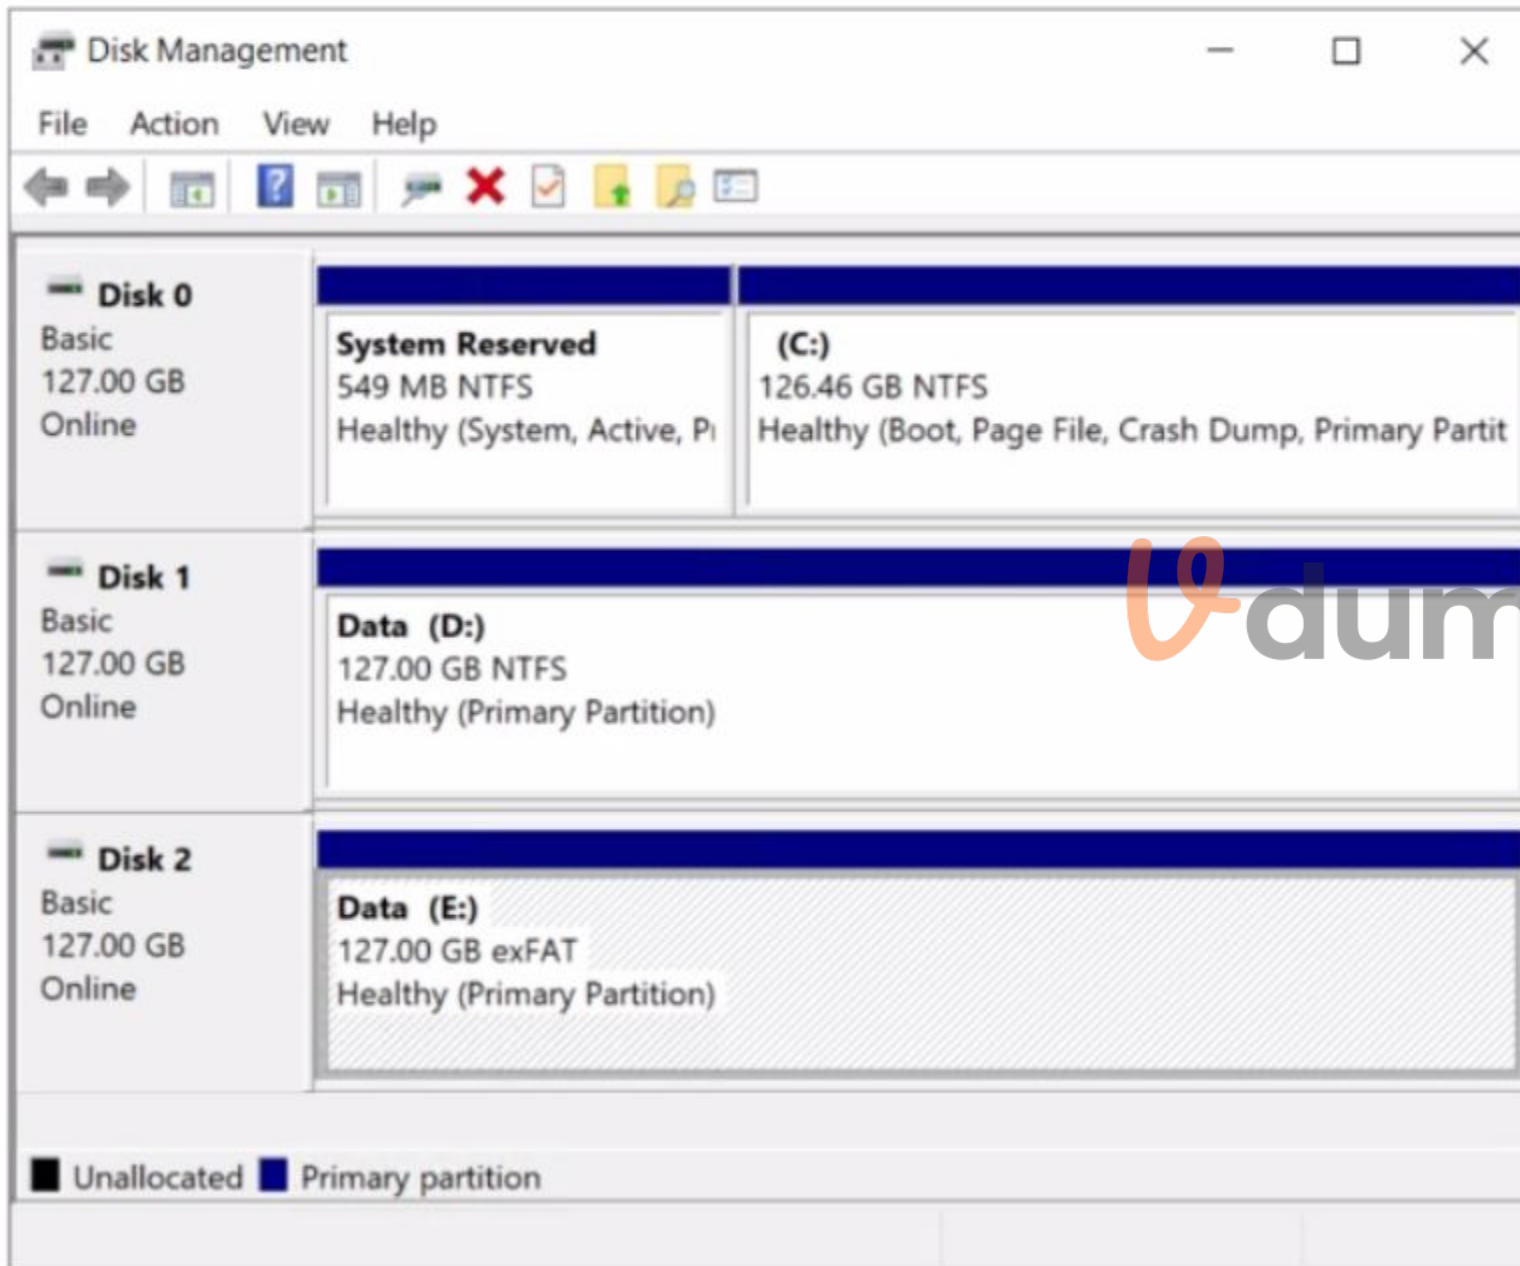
Disk Management

File Action View Help

Disk 0
Basic
127.00 GB
Online

System Reserved
549 MB NTFS
Healthy (System, Active, Pı

(C:)
126.46 GB NTFS
Healthy (Boot, Page File, Crash Dump, Primary Partit

Disk 1
Basic
127.00 GB
Online

Data (D:)
127.00 GB NTFS
Healthy (Primary Partition)

vdum

Disk 2
Basic
127.00 GB
Online

Data (E:)
127.00 GB exFAT
Healthy (Primary Partition)

Unallocated Primary partition